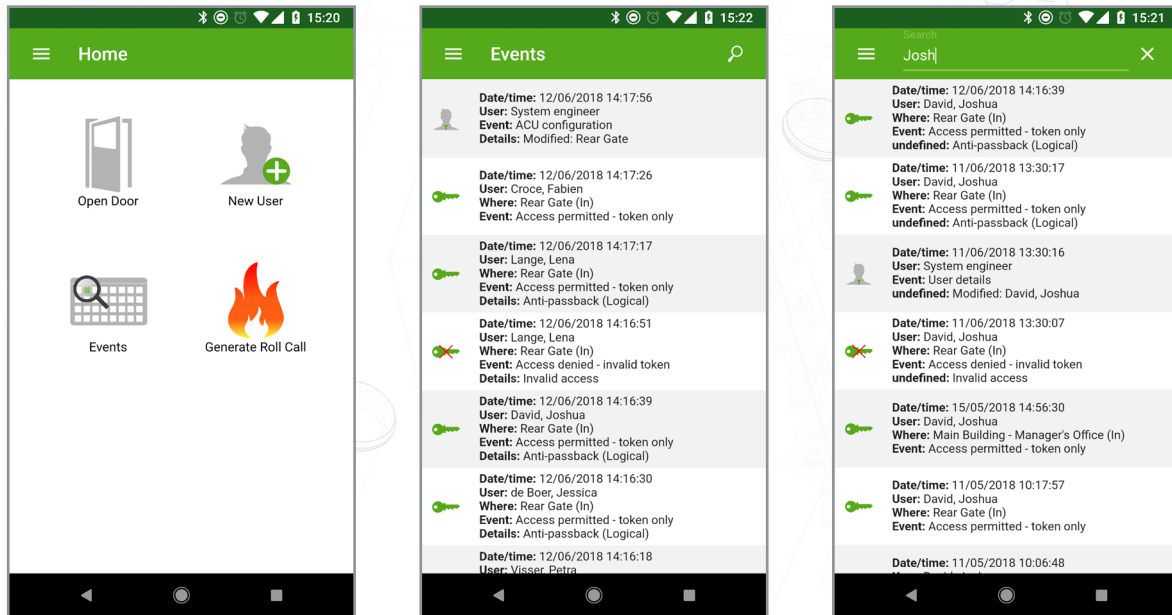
15:20

Home

Open Door

New User

Events

Generate Roll Call

15:22

Events

**Date/time:** 12/06/2018 14:17:56
**User:** System engineer
**Event:** ACU configuration
**Details:** Modified: Rear Gate

**Date/time:** 12/06/2018 14:17:26
**User:** Croce, Fabien
**Where:** Rear Gate (In)
**Event:** Access permitted - token only

**Date/time:** 12/06/2018 14:17:17
**User:** Lange, Lena
**Where:** Rear Gate (In)
**Event:** Access permitted - token only
**Details:** Anti-passback (Logical)

**Date/time:** 12/06/2018 14:16:51
**User:** Lange, Lena
**Where:** Rear Gate (In)
**Event:** Access denied - invalid token
**Details:** Invalid access

**Date/time:** 12/06/2018 14:16:39
**User:** David, Joshua
**Where:** Rear Gate (In)
**Event:** Access permitted - token only
**Details:** Anti-passback (Logical)

**Date/time:** 12/06/2018 14:16:30
**User:** de Boer, Jessica
**Where:** Rear Gate (In)
**Event:** Access permitted - token only
**Details:** Anti-passback (Logical)

**Date/time:** 12/06/2018 14:16:18
**User:** Visser, Petra

15:21

Search
Josh

**Date/time:** 12/06/2018 14:16:39
**User:** David, Joshua
**Where:** Rear Gate (In)
**Event:** Access permitted - token only
**undefined:** Anti-passback (Logical)

**Date/time:** 11/06/2018 13:30:17
**User:** David, Joshua
**Where:** Rear Gate (In)
**Event:** Access permitted - token only
**undefined:** Anti-passback (Logical)

**Date/time:** 11/06/2018 13:30:16
**User:** System engineer
**Event:** User details
**undefined:** Modified: David, Joshua

**Date/time:** 11/06/2018 13:30:07
**User:** David, Joshua
**Where:** Rear Gate (In)
**Event:** Access denied - invalid token
**undefined:** Invalid access

**Date/time:** 15/05/2018 14:56:30
**User:** David, Joshua
**Where:** Main Building - Manager's Office (In)
**Event:** Access permitted - token only

**Date/time:** 11/05/2018 10:17:57
**User:** David, Joshua
**Where:** Rear Gate (In)
**Event:** Access permitted - token only

**Date/time:** 11/05/2018 10:06:48